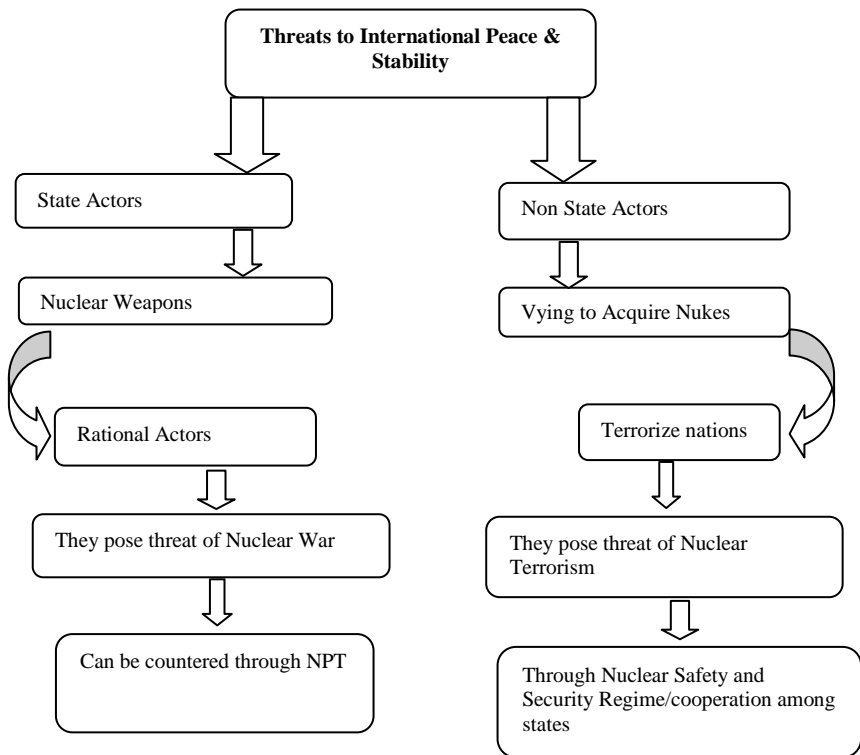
**Threats to International Peace & Stability**

State Actors

Nuclear Weapons

Rational Actors

They pose threat of Nuclear War

Can be countered through NPT

Non State Actors

Vying to Acquire Nukes

Terrorize nations

They pose threat of Nuclear Terrorism

Through Nuclear Safety and Security Regime/cooperation among states